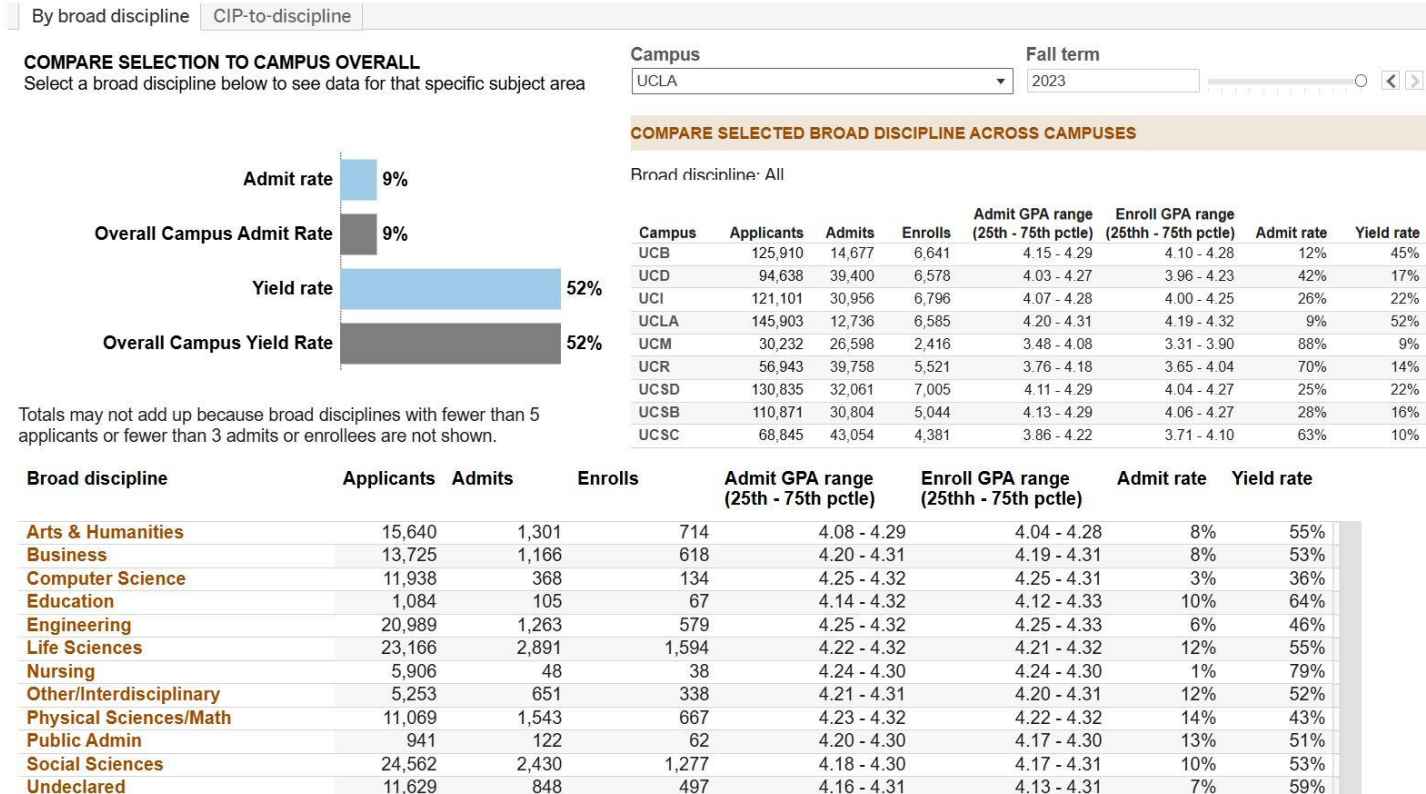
By broad discipline | CIP-to-discipline

COMPARE SELECTION TO CAMPUS OVERALL
Select a broad discipline below to see data for that specific subject area

Campus
UCLA

Fall term
2023

Admit rate 9%
Overall Campus Admit Rate 9%
Yield rate 52%
Overall Campus Yield Rate 52%

COMPARE SELECTED BROAD DISCIPLINE ACROSS CAMPUSES

Broad discipline: All

| Campus | Applicants | Admits | Enrolls | Admit GPA range (25th - 75th pctle) | Enroll GPA range (25thh - 75th pctle) | Admit rate | Yield rate |
|---|---|---|---|---|---|---|---|
| UCB | 125,910 | 14,677 | 6,641 | 4.15 - 4.29 | 4.10 - 4.28 | 12% | 45% |
| UCD | 94,638 | 39,400 | 6,578 | 4.03 - 4.27 | 3.96 - 4.23 | 42% | 17% |
| UCI | 121,101 | 30,956 | 6,796 | 4.07 - 4.28 | 4.00 - 4.25 | 26% | 22% |
| UCLA | 145,903 | 12,736 | 6,585 | 4.20 - 4.31 | 4.19 - 4.32 | 9% | 52% |
| UCM | 30,232 | 26,598 | 2,416 | 3.48 - 4.08 | 3.31 - 3.90 | 88% | 9% |
| UCR | 56,943 | 39,758 | 5,521 | 3.76 - 4.18 | 3.65 - 4.04 | 70% | 14% |
| UCSD | 130,835 | 32,061 | 7,005 | 4.11 - 4.29 | 4.04 - 4.27 | 25% | 22% |
| UCSB | 110,871 | 30,804 | 5,044 | 4.13 - 4.29 | 4.06 - 4.27 | 28% | 16% |
| UCSC | 68,845 | 43,054 | 4,381 | 3.86 - 4.22 | 3.71 - 4.10 | 63% | 10% |

Totals may not add up because broad disciplines with fewer than 5 applicants or fewer than 3 admits or enrollees are not shown.

| Broad discipline | Applicants | Admits | Enrolls | Admit GPA range (25th - 75th pctle) | Enroll GPA range (25thh - 75th pctle) | Admit rate | Yield rate |
|---|---|---|---|---|---|---|---|
| Arts & Humanities | 15,640 | 1,301 | 714 | 4.08 - 4.29 | 4.04 - 4.28 | 8% | 55% |
| Business | 13,725 | 1,166 | 618 | 4.20 - 4.31 | 4.19 - 4.31 | 8% | 53% |
| Computer Science | 11,938 | 368 | 134 | 4.25 - 4.32 | 4.25 - 4.31 | 3% | 36% |
| Education | 1,084 | 105 | 67 | 4.14 - 4.32 | 4.12 - 4.33 | 10% | 64% |
| Engineering | 20,989 | 1,263 | 579 | 4.25 - 4.32 | 4.25 - 4.33 | 6% | 46% |
| Life Sciences | 23,166 | 2,891 | 1,594 | 4.22 - 4.32 | 4.21 - 4.32 | 12% | 55% |
| Nursing | 5,906 | 48 | 38 | 4.24 - 4.30 | 4.24 - 4.30 | 1% | 79% |
| Other/Interdisciplinary | 5,253 | 651 | 338 | 4.21 - 4.31 | 4.20 - 4.31 | 12% | 52% |
| Physical Sciences/Math | 11,069 | 1,543 | 667 | 4.23 - 4.32 | 4.22 - 4.32 | 14% | 43% |
| Public Admin | 941 | 122 | 62 | 4.20 - 4.30 | 4.17 - 4.30 | 13% | 51% |
| Social Sciences | 24,562 | 2,430 | 1,277 | 4.18 - 4.30 | 4.17 - 4.31 | 10% | 53% |
| Undeclared | 11,629 | 848 | 497 | 4.16 - 4.31 | 4.13 - 4.31 | 7% | 59% |